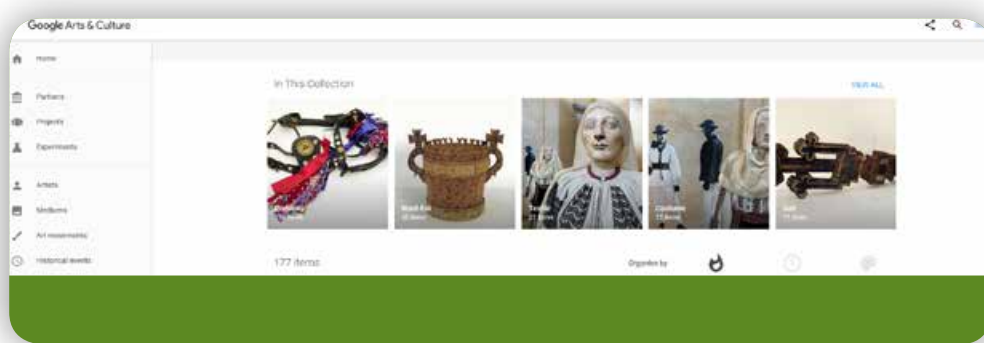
Google Arts & Culture

Home

Partners

Projects

Experiments

Artists

Mediums

Art movements

Historical events

In This Collection

VIEW ALL

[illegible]

Wood-Ext
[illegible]

Textile
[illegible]

Costume
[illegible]

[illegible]

177 items

Organize by